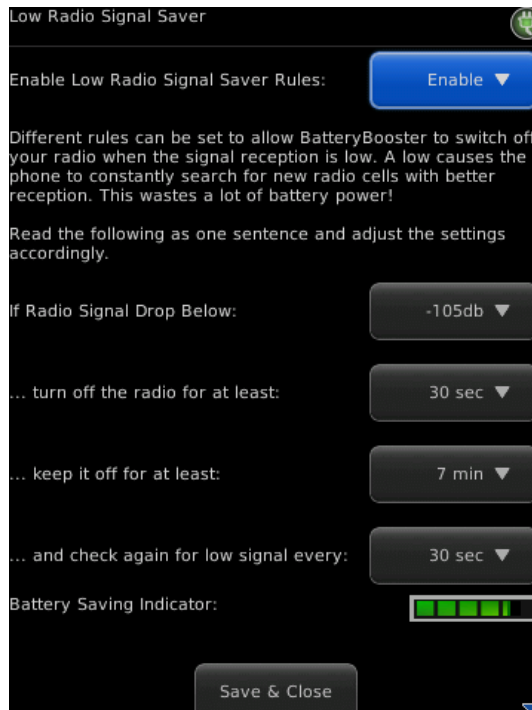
Low Radio Signal Saver

Enable Low Radio Signal Saver Rules:

Enable ▼

Different rules can be set to allow BatteryBooster to switch off your radio when the signal reception is low. A low causes the phone to constantly search for new radio cells with better reception. This wastes a lot of battery power!

Read the following as one sentence and adjust the settings accordingly.

If Radio Signal Drop Below:

-105db ▼

... turn off the radio for at least:

30 sec ▼

... keep it off for at least:

7 min ▼

... and check again for low signal every:

30 sec ▼

Battery Saving Indicator:

Save & Close